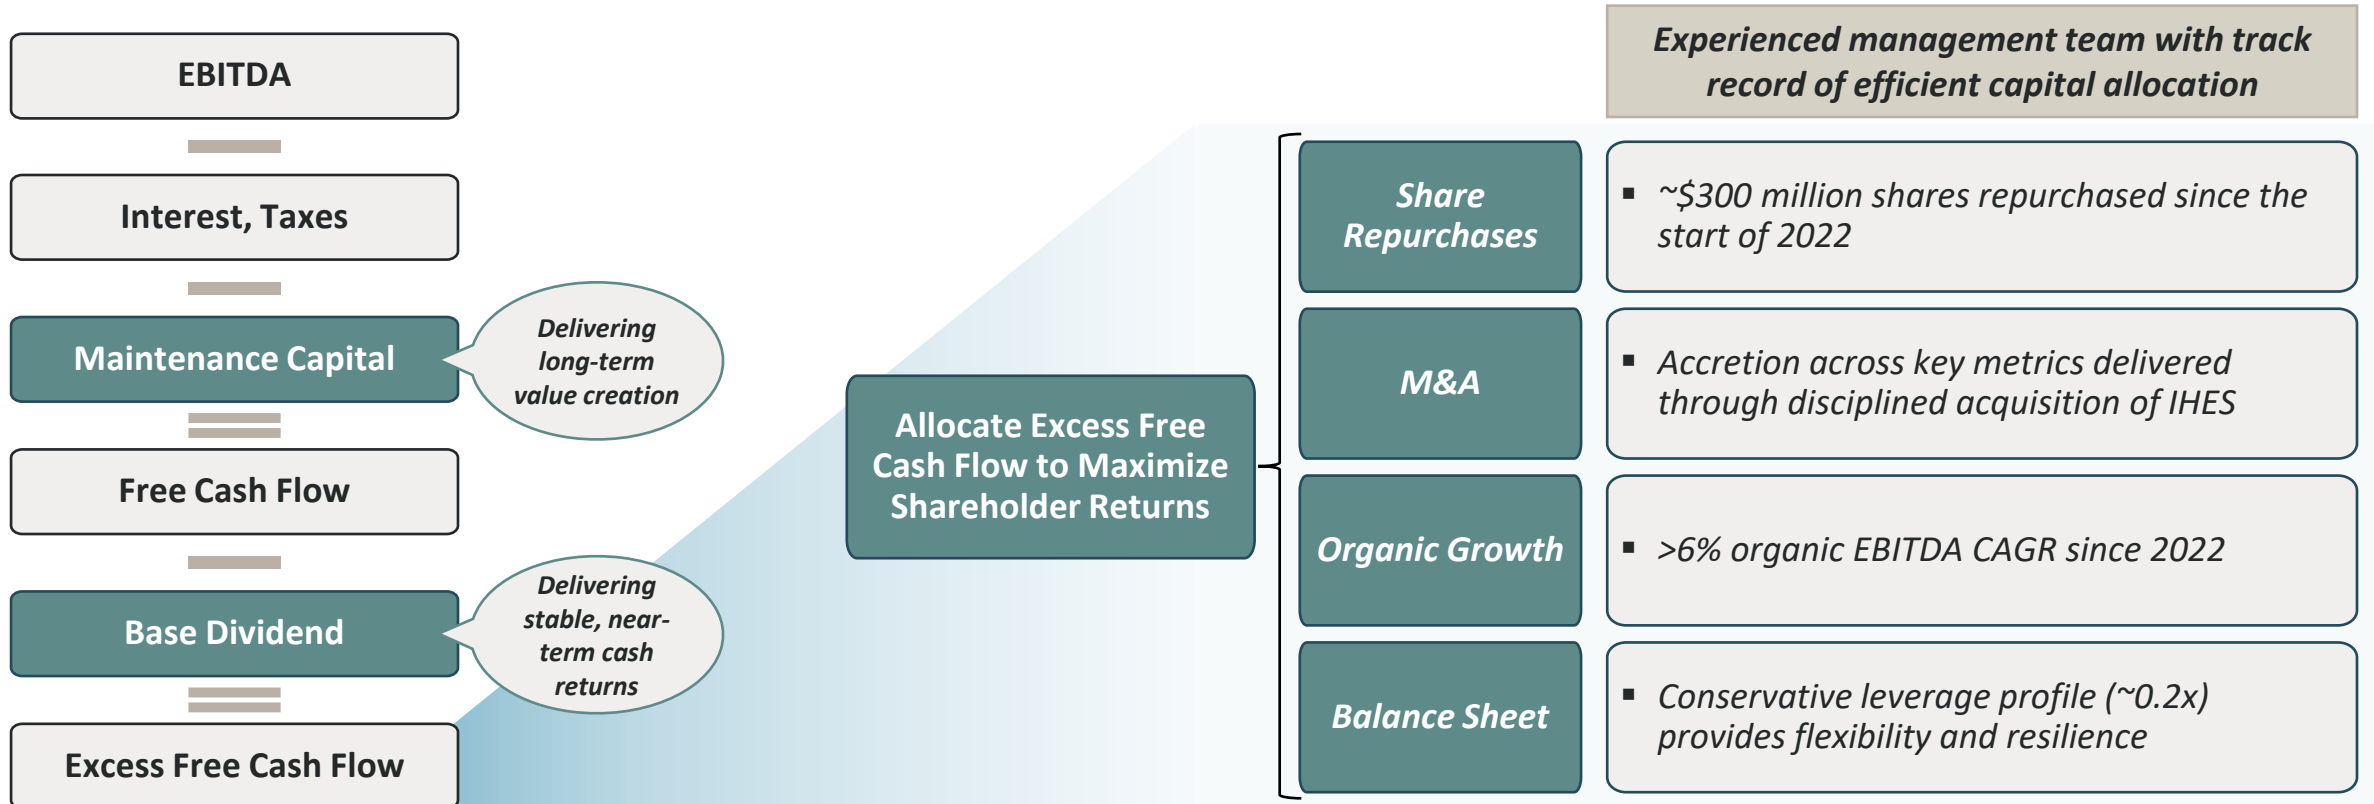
EBITDA

Interest, Taxes

Maintenance Capital

Delivering long-term value creation

Free Cash Flow

Base Dividend

Delivering stable, near-term cash returns

Excess Free Cash Flow

Allocate Excess Free Cash Flow to Maximize Shareholder Returns

Experienced management team with track record of efficient capital allocation

Share Repurchases

▪ ~$300 million shares repurchased since the start of 2022

M&A

▪ Accretion across key metrics delivered through disciplined acquisition of IHES

Organic Growth

▪ >6% organic EBITDA CAGR since 2022

Balance Sheet

▪ Conservative leverage profile (~0.2x) provides flexibility and resilience